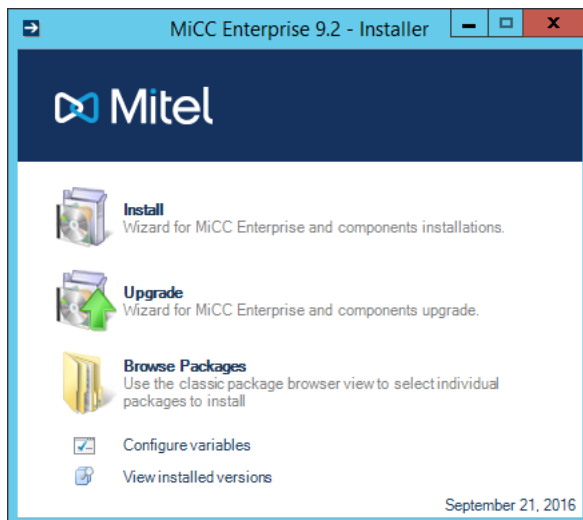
MiCC Enterprise 9.2 - Installer

Mitel

Install
Wizard for MiCC Enterprise and components installations.

Upgrade
Wizard for MiCC Enterprise and components upgrade.

Browse Packages
Use the classic package browser view to select individual packages to install

Configure variables

View installed versions

September 21, 2016